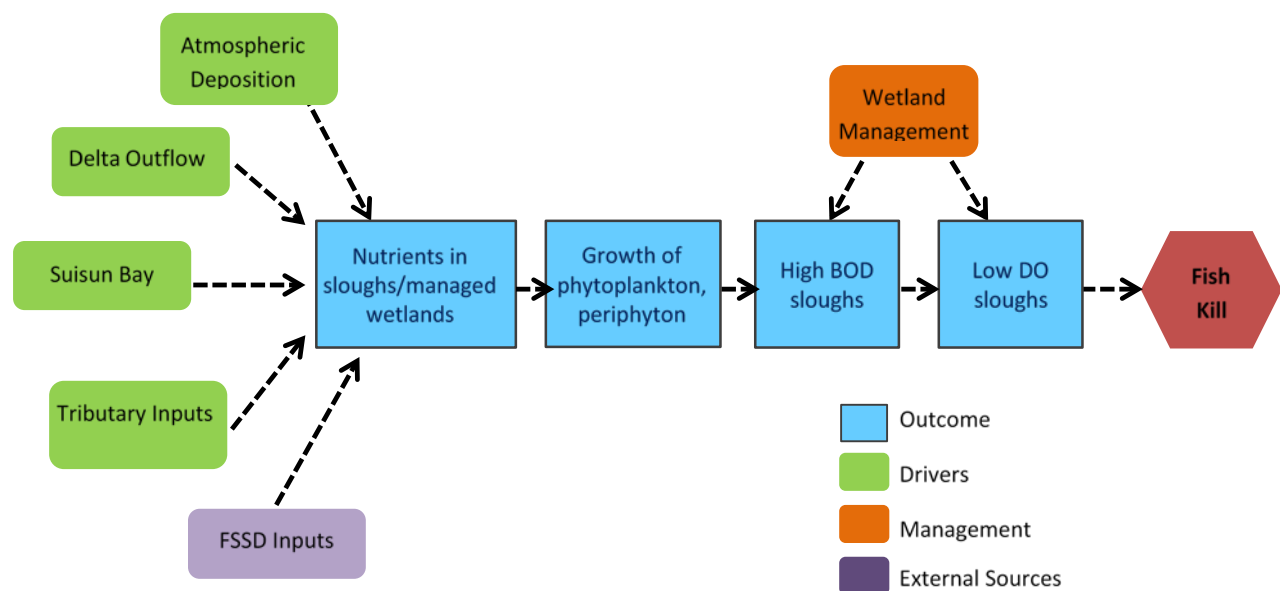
Atmospheric Deposition

Delta Outflow

Suisun Bay

Tributary Inputs

FSSD Inputs

Nutrients in sloughs/managed wetlands

Growth of phytoplankton, periphyton

Wetland Management

High BOD sloughs

Low DO sloughs

Fish Kill

Outcome

Drivers

Management

External Sources